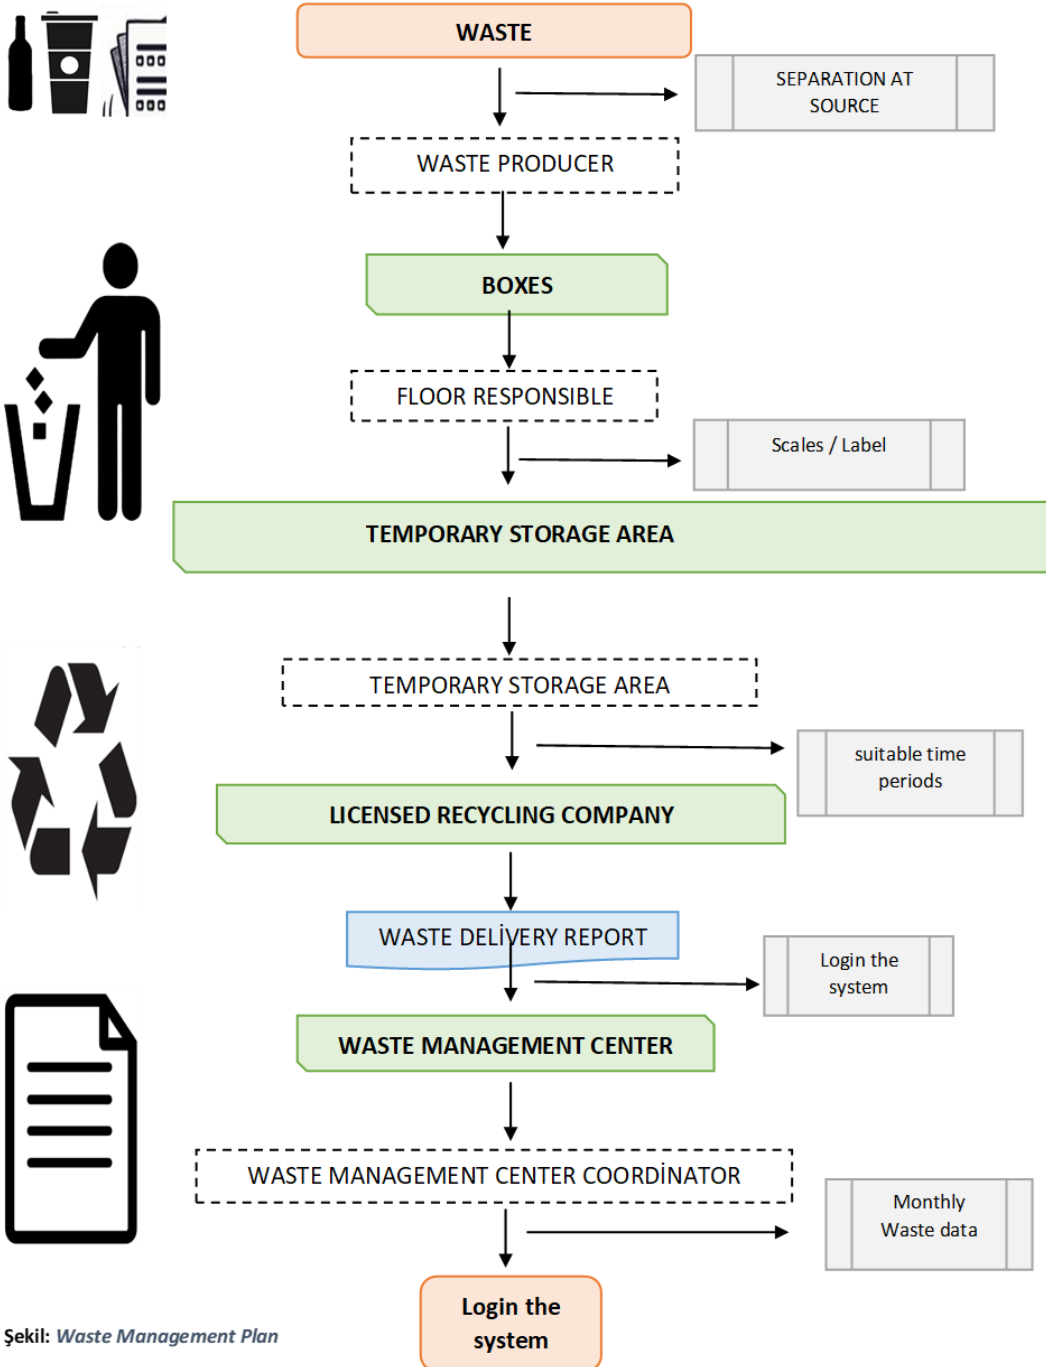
WASTE

SEPARATION AT SOURCE

WASTE PRODUCER

BOXES

FLOOR RESPONSIBLE

Scales / Label

TEMPORARY STORAGE AREA

TEMPORARY STORAGE AREA

suitable time periods

LICENSED RECYCLING COMPANY

WASTE DELİVERY REPORT

Login the system

WASTE MANAGEMENT CENTER

WASTE MANAGEMENT CENTER COORDİNATOR

Monthly Waste data

Login the system

Şekil: Waste Management Plan